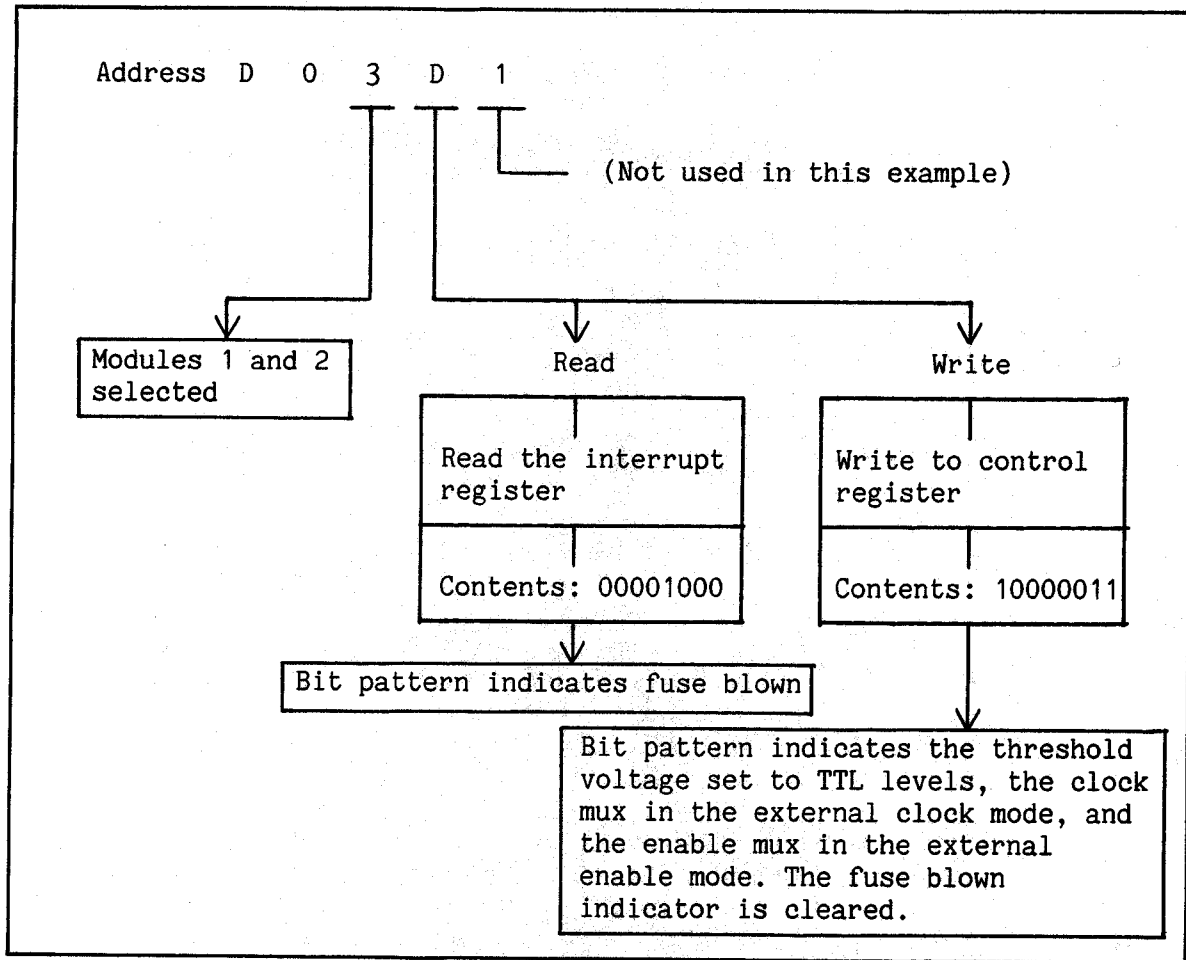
Address D 0 3 D 1

(Not used in this example)

Modules 1 and 2 selected

Read

Write

Read the interrupt register

Contents: 00001000

Write to control register

Contents: 10000011

Bit pattern indicates fuse blown

Bit pattern indicates the threshold voltage set to TTL levels, the clock mux in the external clock mode, and the enable mux in the external enable mode. The fuse blown indicator is cleared.